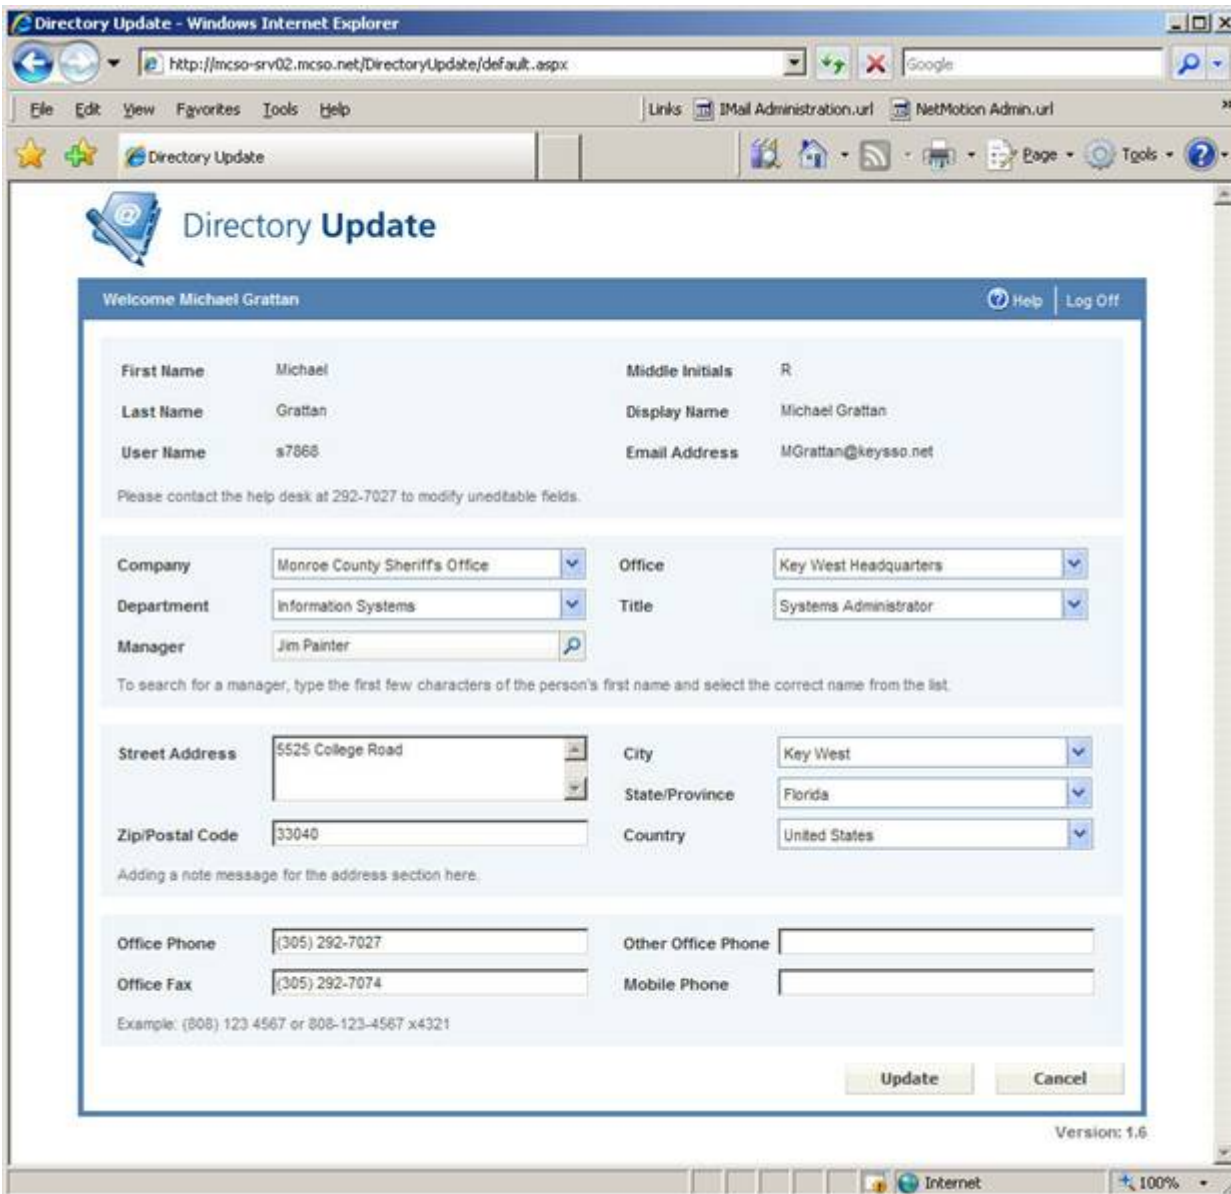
Directory Update - Windows Internet Explorer

http://mcso-srv02.mcso.net/DirectoryUpdate/default.aspx

Google

File Edit View Favorites Tools Help

Links IMail Administration.url NetMotion Admin.url

Directory Update

Page Tools

Directory Update

Welcome Michael Grattan

Help | Log Off

First Name Michael
Middle Initials R
Last Name Grattan
Display Name Michael Grattan
User Name s7868
Email Address MGrattan@keysso.net

Please contact the help desk at 292-7027 to modify uneditable fields.

Company Monroe County Sheriff's Office
Office Key West Headquarters
Department Information Systems
Title Systems Administrator
Manager Jim Painter

To search for a manager, type the first few characters of the person's first name and select the correct name from the list.

Street Address 5525 College Road
City Key West
State/Province Florida
Zip/Postal Code 33040
Country United States

Adding a note message for the address section here.

Office Phone (305) 292-7027
Other Office Phone
Office Fax (305) 292-7074
Mobile Phone

Example: (808) 123 4567 or 808-123-4567 x4321

Update Cancel

Version: 1.6

Internet

100%